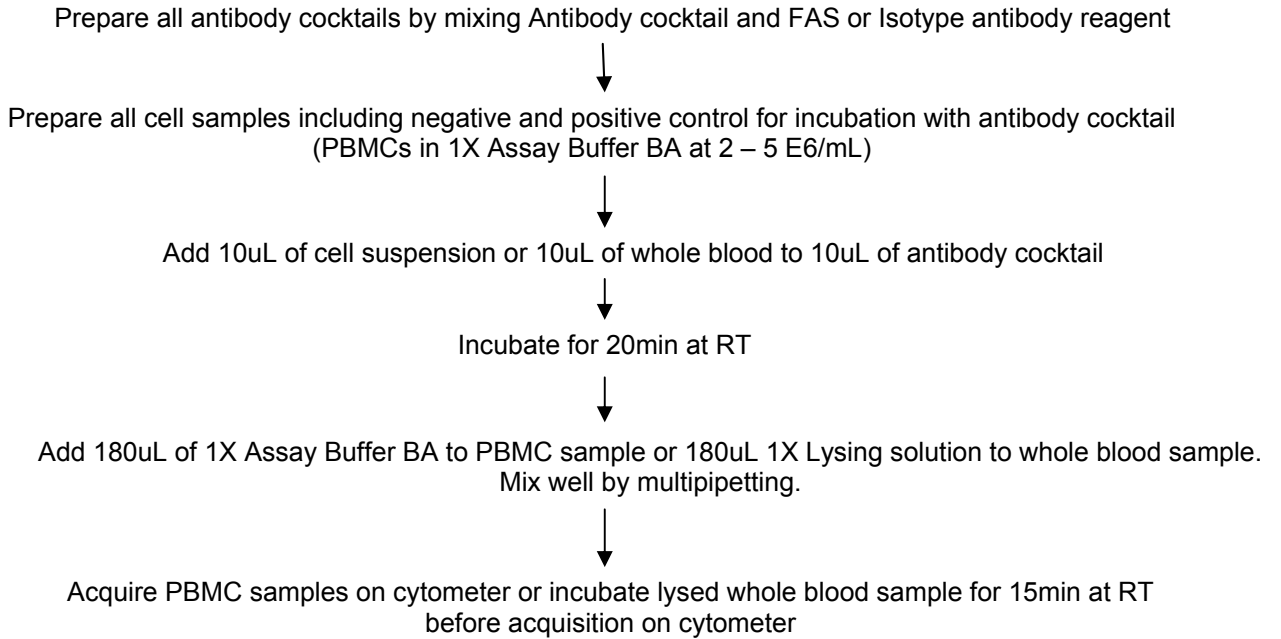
Prepare all antibody cocktails by mixing Antibody cocktail and FAS or Isotype antibody reagent

Prepare all cell samples including negative and positive control for incubation with antibody cocktail (PBMCs in 1X Assay Buffer BA at 2 – 5 E6/mL)

Add 10uL of cell suspension or 10uL of whole blood to 10uL of antibody cocktail

Incubate for 20min at RT

Add 180uL of 1X Assay Buffer BA to PBMC sample or 180uL 1X Lysing solution to whole blood sample. Mix well by multipipetting.

Acquire PBMC samples on cytometer or incubate lysed whole blood sample for 15min at RT before acquisition on cytometer